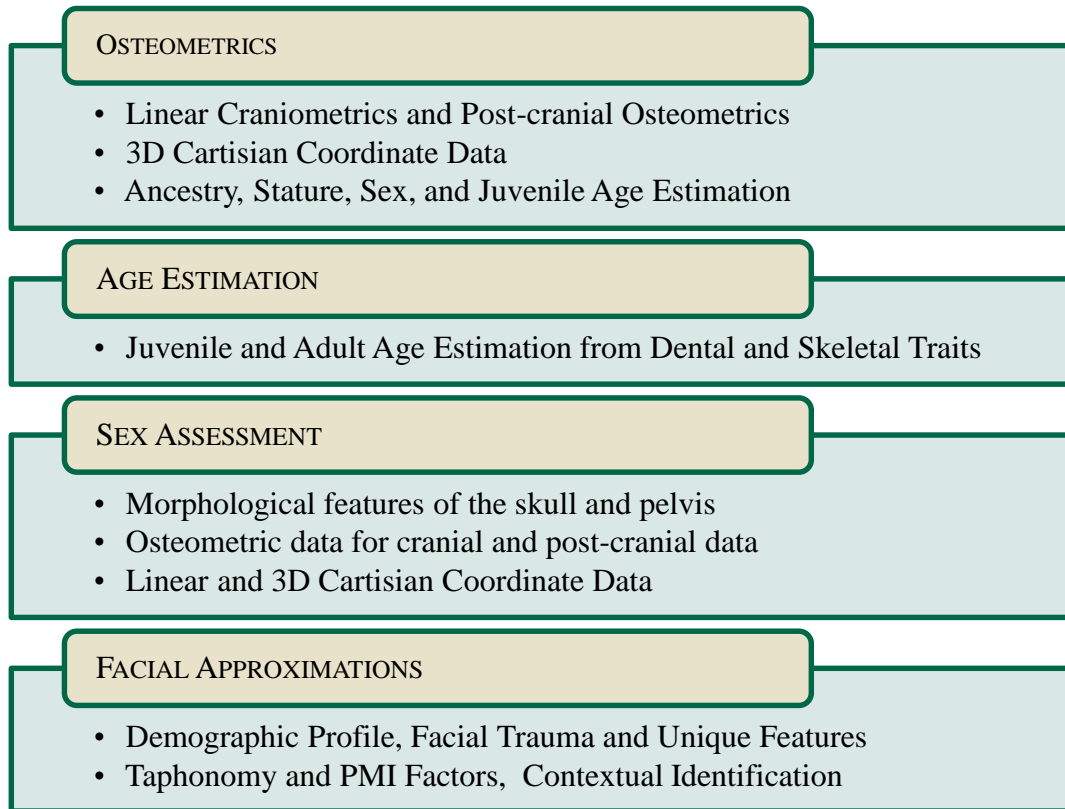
OSTEOMETRICS

- Linear Craniometrics and Post-cranial Osteometrics
- 3D Cartisian Coordinate Data
- Ancestry, Stature, Sex, and Juvenile Age Estimation

AGE ESTIMATION

- Juvenile and Adult Age Estimation from Dental and Skeletal Traits

SEX ASSESSMENT

- Morphological features of the skull and pelvis
- Osteometric data for cranial and post-cranial data
- Linear and 3D Cartisian Coordinate Data

FACIAL APPROXIMATIONS

- Demographic Profile, Facial Trauma and Unique Features
- Taphonomy and PMI Factors,  Contextual Identification